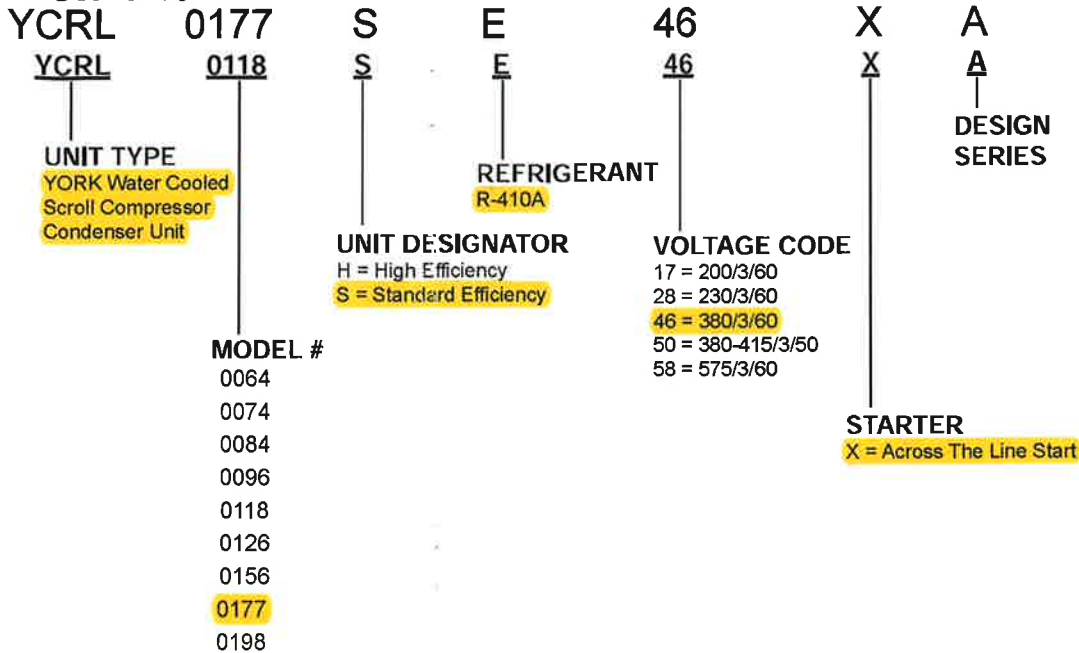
YCRL 0177 S E 46 X A

YCRL 0118 S E 46 X A

UNIT TYPE
YORK Water Cooled
Scroll Compressor
Condenser Unit

REFRIGERANT
R-410A

DESIGN SERIES

UNIT DESIGNATOR
H = High Efficiency
S = Standard Efficiency

VOLTAGE CODE
17 = 200/3/60
28 = 230/3/60
46 = 380/3/60
50 = 380-415/3/50
58 = 575/3/60

MODEL #
0064
0074
0084
0096
0118
0126
0156
0177
0198

STARTER
X = Across The Line Start